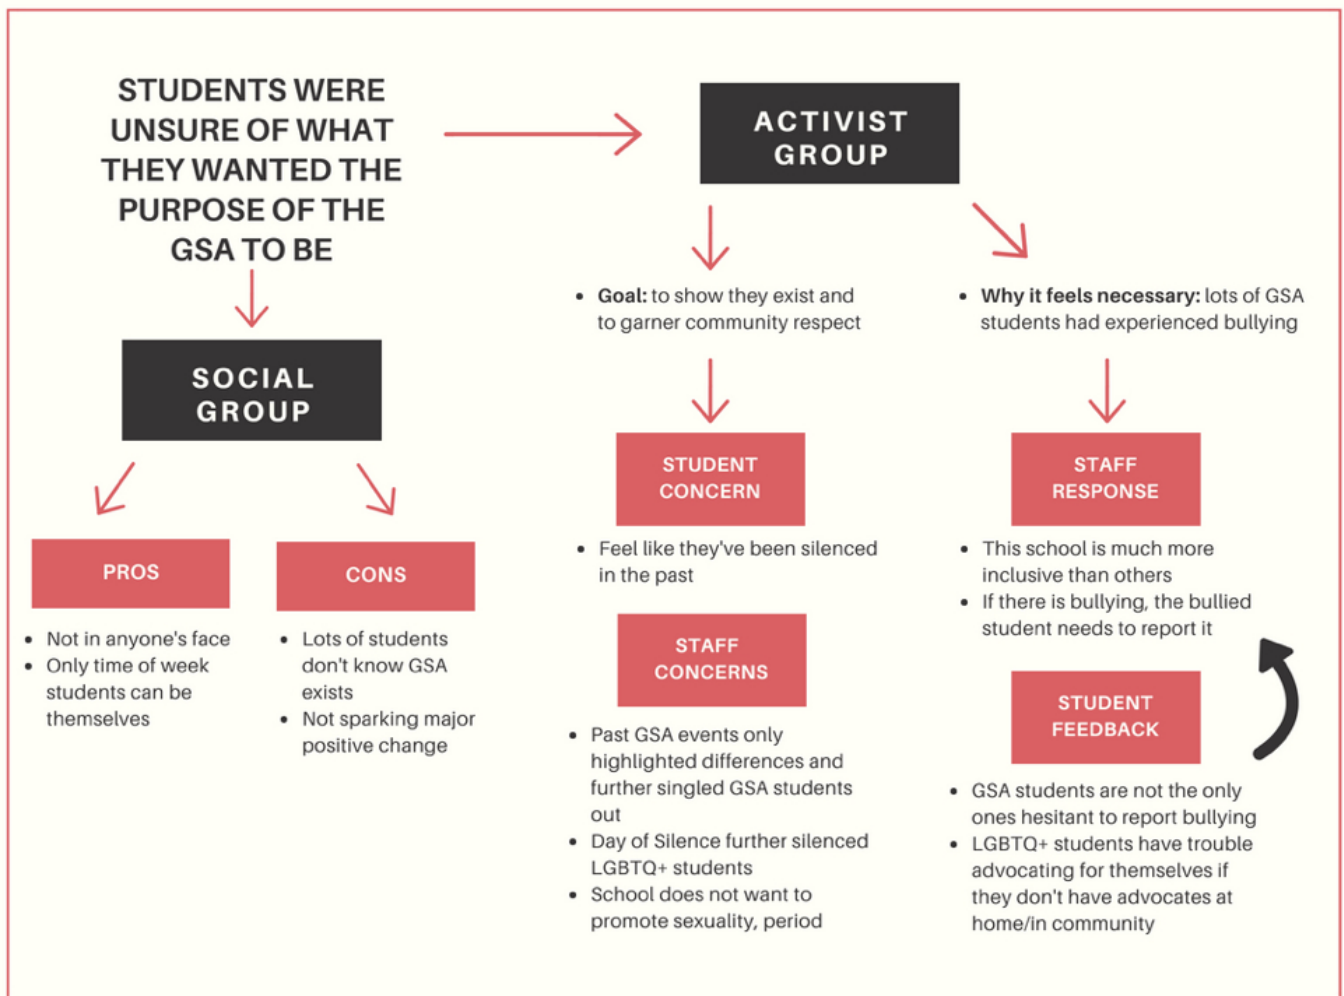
STUDENTS WERE UNSURE OF WHAT THEY WANTED THE PURPOSE OF THE GSA TO BE

SOCIAL GROUP

PROS

- Not in anyone's face
- Only time of week students can be themselves

CONS

- Lots of students don't know GSA exists
- Not sparking major positive change

ACTIVIST GROUP

- **Goal:** to show they exist and to garner community respect

STUDENT CONCERN

- Feel like they've been silenced in the past

STAFF CONCERNS

- Past GSA events only highlighted differences and further singled GSA students out
- Day of Silence further silenced LGBTQ+ students
- School does not want to promote sexuality, period

- **Why it feels necessary:** lots of GSA students had experienced bullying

STAFF RESPONSE

- This school is much more inclusive than others
- If there is bullying, the bullied student needs to report it

STUDENT FEEDBACK

- GSA students are not the only ones hesitant to report bullying
- LGBTQ+ students have trouble advocating for themselves if they don't have advocates at home/in community